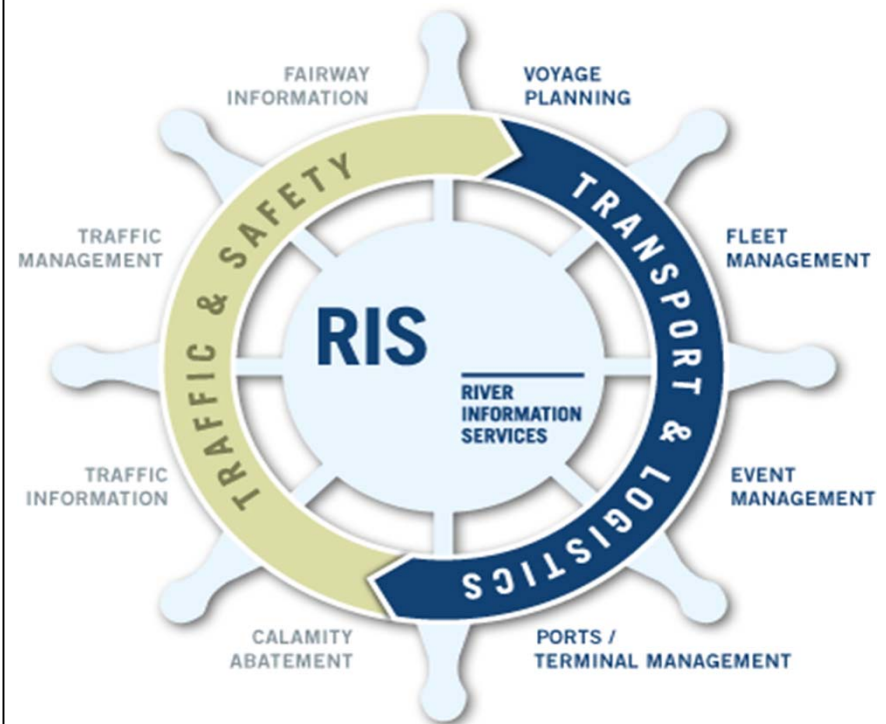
FAIRWAY INFORMATION

VOYAGE PLANNING

TRAFFIC MANAGEMENT

TRAFFIC & SAFETY

TRANSPORT & LOGISTICS

FLEET MANAGEMENT

RIS

RIVER INFORMATION SERVICES

TRAFFIC INFORMATION

EVENT MANAGEMENT

CALAMITY ABATEMENT

PORTS / TERMINAL MANAGEMENT